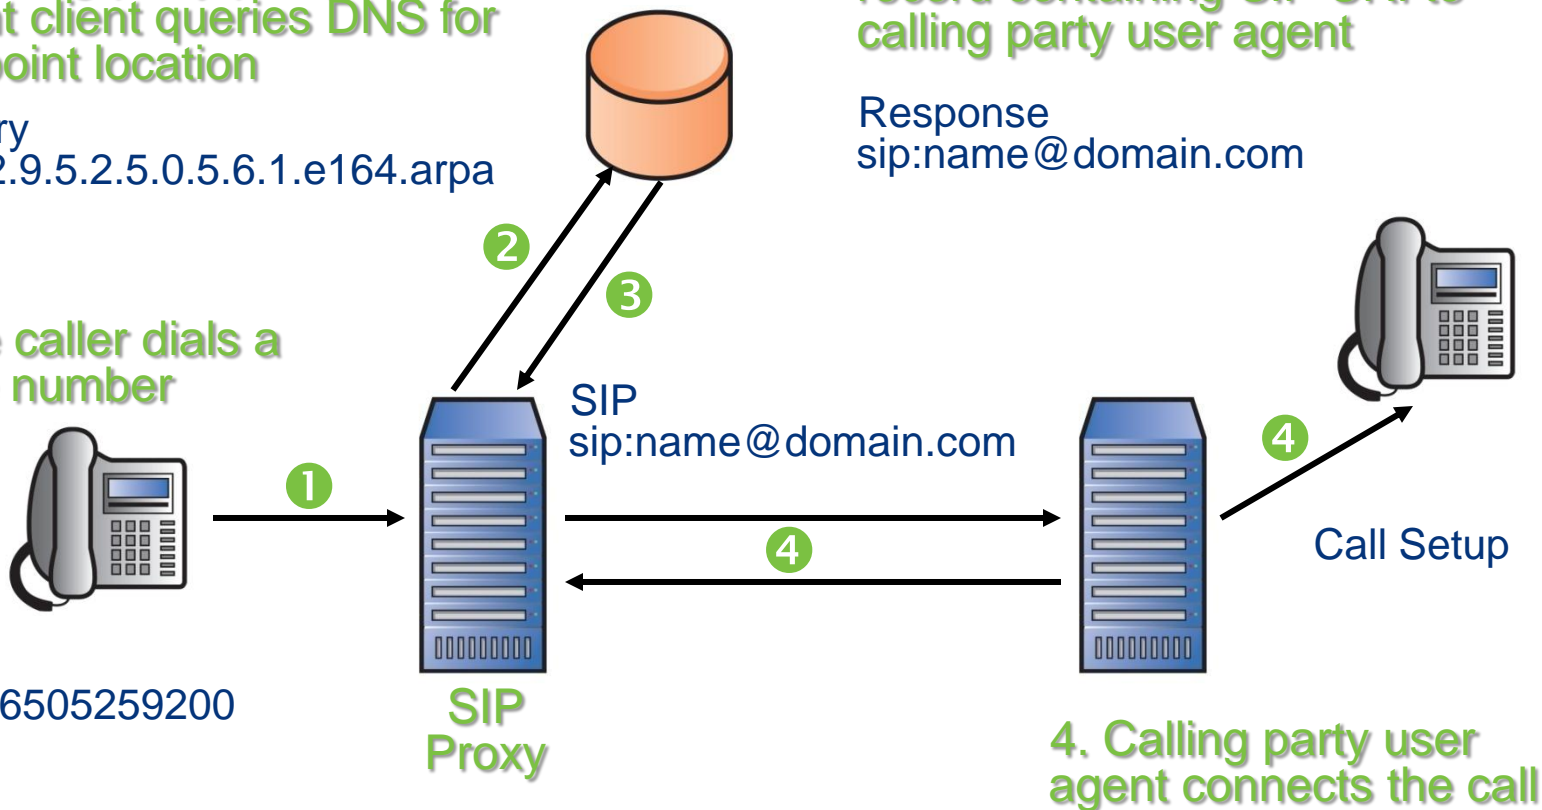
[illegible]t client queries DNS for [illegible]oint location

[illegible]ry
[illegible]2.9.5.2.5.0.5.6.1.e164.arpa

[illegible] calling party user agent

Response
sip:name@domain.com

2

3

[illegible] caller dials a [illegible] number

1

SIP
sip:name@domain.com

4

4

4

Call Setup

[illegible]6505259200

SIP Proxy

4. Calling party user agent connects the call